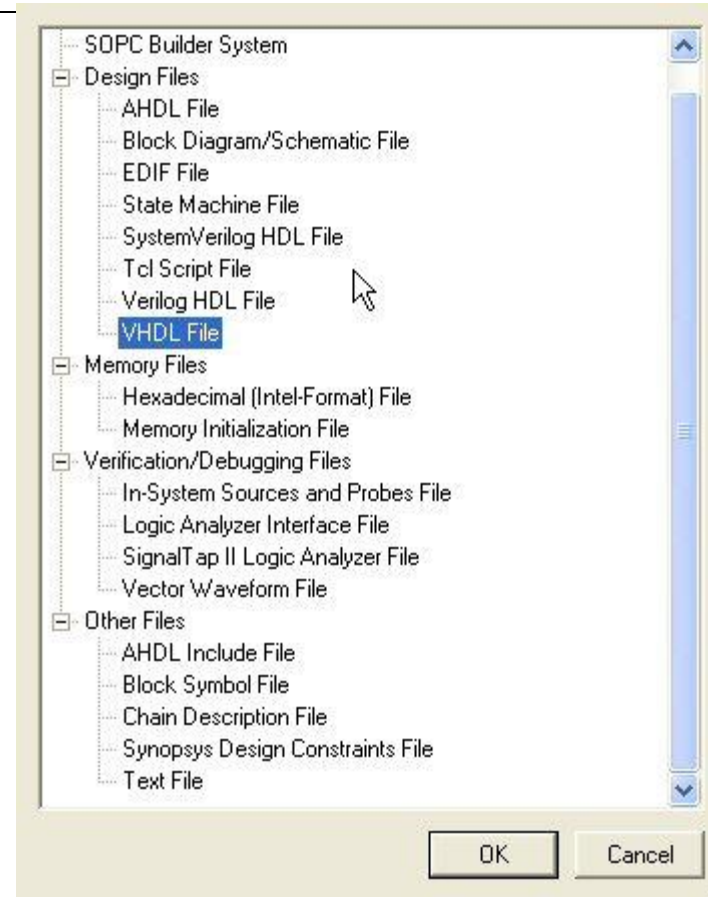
SOPC Builder System
Design Files
AHDL File
Block Diagram/Schematic File
EDIF File
State Machine File
SystemVerilog HDL File
Tcl Script File
Verilog HDL File
VHDL File
Memory Files
Hexadecimal (Intel-Format) File
Memory Initialization File
Verification/Debugging Files
In-System Sources and Probes File
Logic Analyzer Interface File
SignalTap II Logic Analyzer File
Vector Waveform File
Other Files
AHDL Include File
Block Symbol File
Chain Description File
Synopsys Design Constraints File
Text File

OK
Cancel